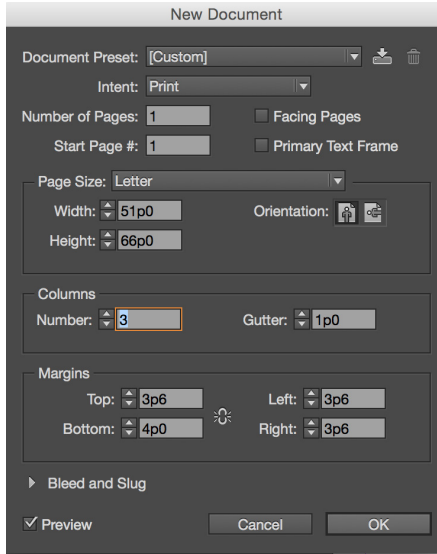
New Document

Document Preset: [Custom]

Intent: Print

Number of Pages: 1

Facing Pages

Start Page #: 1

Primary Text Frame

Page Size: Letter

Width: 51p0

Orientation:

Height: 66p0

Columns

Number: 3

Gutter: 1p0

Margins

Top: 3p6

Left: 3p6

Bottom: 4p0

Right: 3p6

Bleed and Slug

Preview

Cancel

OK